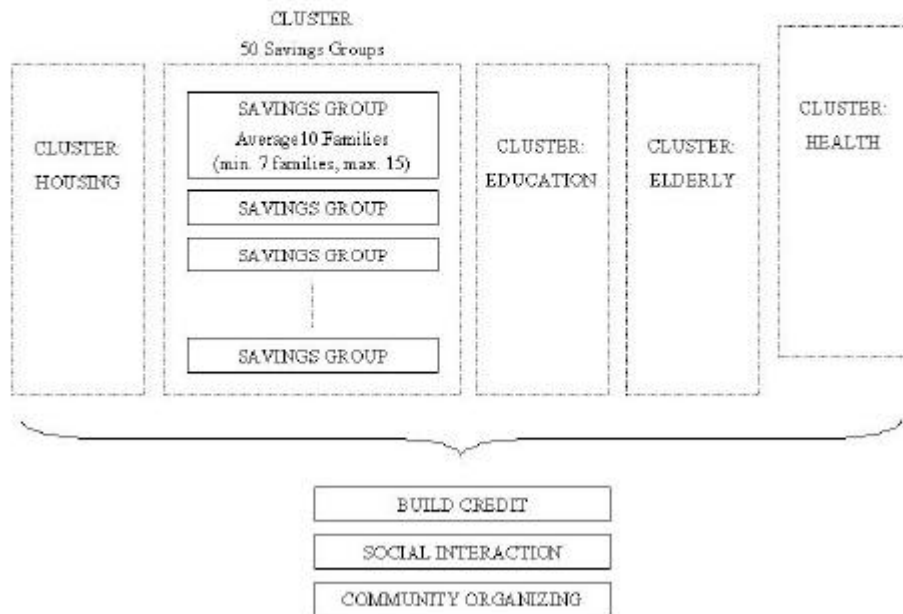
CLUSTER
50 Savings Groups

CLUSTER
HOUSING

SAVINGS GROUP
Average 10 Families
(min. 7 families, max. 15)

SAVINGS GROUP

SAVINGS GROUP

SAVINGS GROUP

CLUSTER:
EDUCATION

CLUSTER:
ELDERLY

CLUSTER:
HEALTH

BUILD CREDIT

SOCIAL INTERACTION

COMMUNITY ORGANIZING